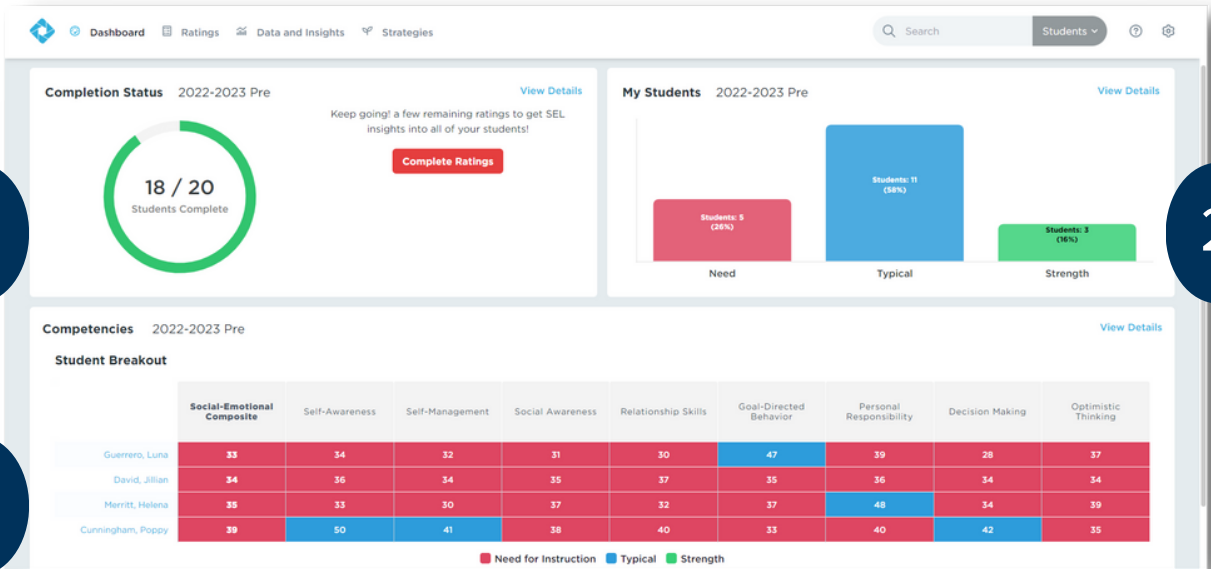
Dashboard Ratings Data and Insights Strategies Search Students

Completion Status 2022-2023 Pre
View Details
18 / 20
Students Complete
Keep going! a few remaining ratings to get SEL insights into all of your students!
Complete Ratings

My Students 2022-2023 Pre
View Details
Students: 5 (26%)
Students: 11 (58%)
Students: 3 (16%)
Need Typical Strength

Competencies 2022-2023 Pre
View Details
Student Breakout

| | Social-Emotional Composite | Self-Awareness | Self-Management | Social Awareness | Relationship Skills | Goal-Directed Behavior | Personal Responsibility | Decision Making | Optimistic Thinking |
|---|---|---|---|---|---|---|---|---|---|
| Guerrero, Luna | 33 | 34 | 32 | 31 | 30 | 47 | 39 | 28 | 37 |
| David, Jillian | 34 | 36 | 34 | 35 | 37 | 35 | 36 | 34 | 34 |
| Merritt, Helena | 35 | 33 | 30 | 37 | 32 | 37 | 48 | 34 | 39 |
| Cunningham, Poppy | 39 | 50 | 41 | 38 | 40 | 33 | 40 | 42 | 35 |

Need for Instruction Typical Strength